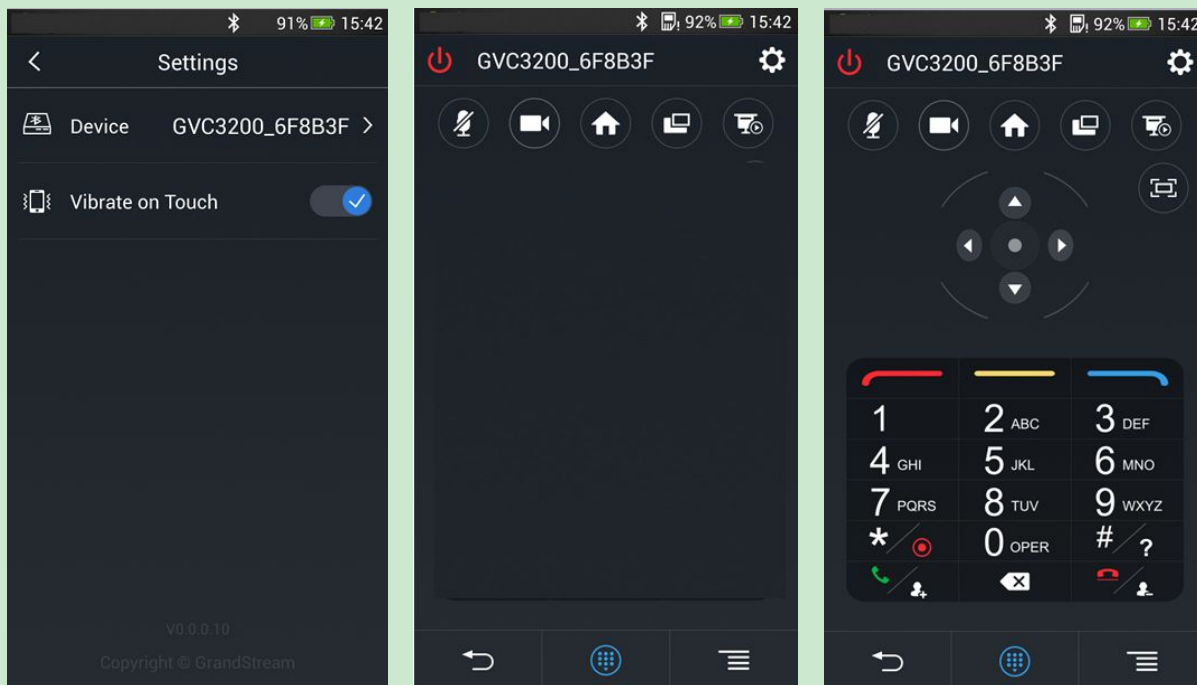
91% 15:42

Settings

Device GVC3200_6F8B3F

Vibrate on Touch

V0.0.0.10

Copyright © GrandStream

92% 15:42

GVC3200_6F8B3F

92% 15:42

GVC3200_6F8B3F

1
2 ABC
3 DEF
4 GHI
5 JKL
6 MNO
7 PQRS
8 TUV
9 WXYZ
*
0 OPER
# ?